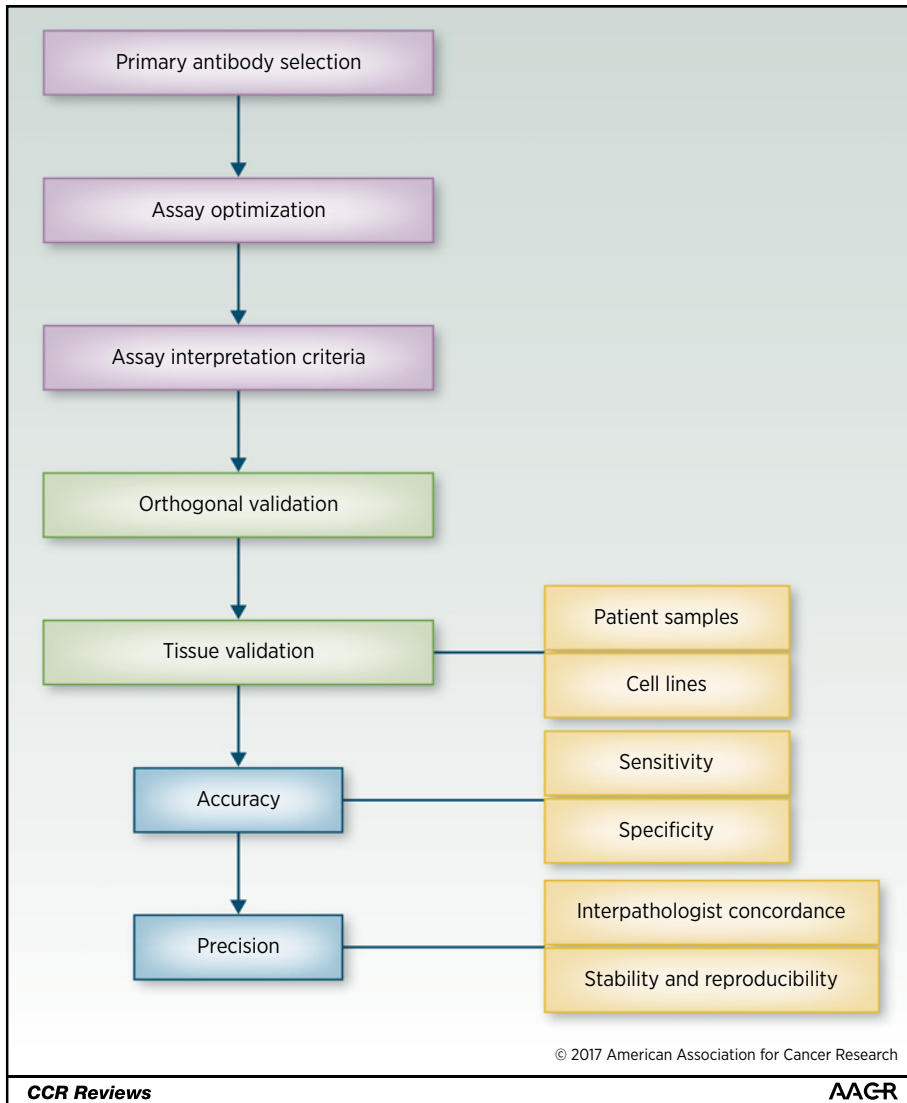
Primary antibody selection

Assay optimization

Assay interpretation criteria

Orthogonal validation

Tissue validation

Patient samples

Cell lines

Accuracy

Sensitivity

Specificity

Precision

Interpathologist concordance

Stability and reproducibility

© 2017 American Association for Cancer Research

CCR Reviews

AACR